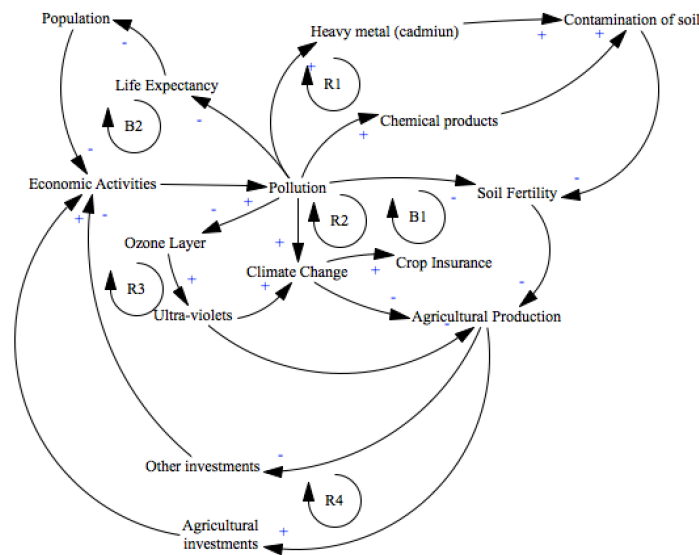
Population

Heavy metal (cadmiun)

Contamination of soil

Life Expectancy

R1

B2

Chemical products

Economic Activities

Pollution

Soil Fertility

R2

B1

Ozone Layer

Climate Change

Crop Insurance

R3

Ultra-violets

Agricultural Production

Other investments

R4

Agricultural investments

-
-
+
+
+
+
-
+
-
+
-
-
+
+
+
-
+
-
-
-
+
-
-
+